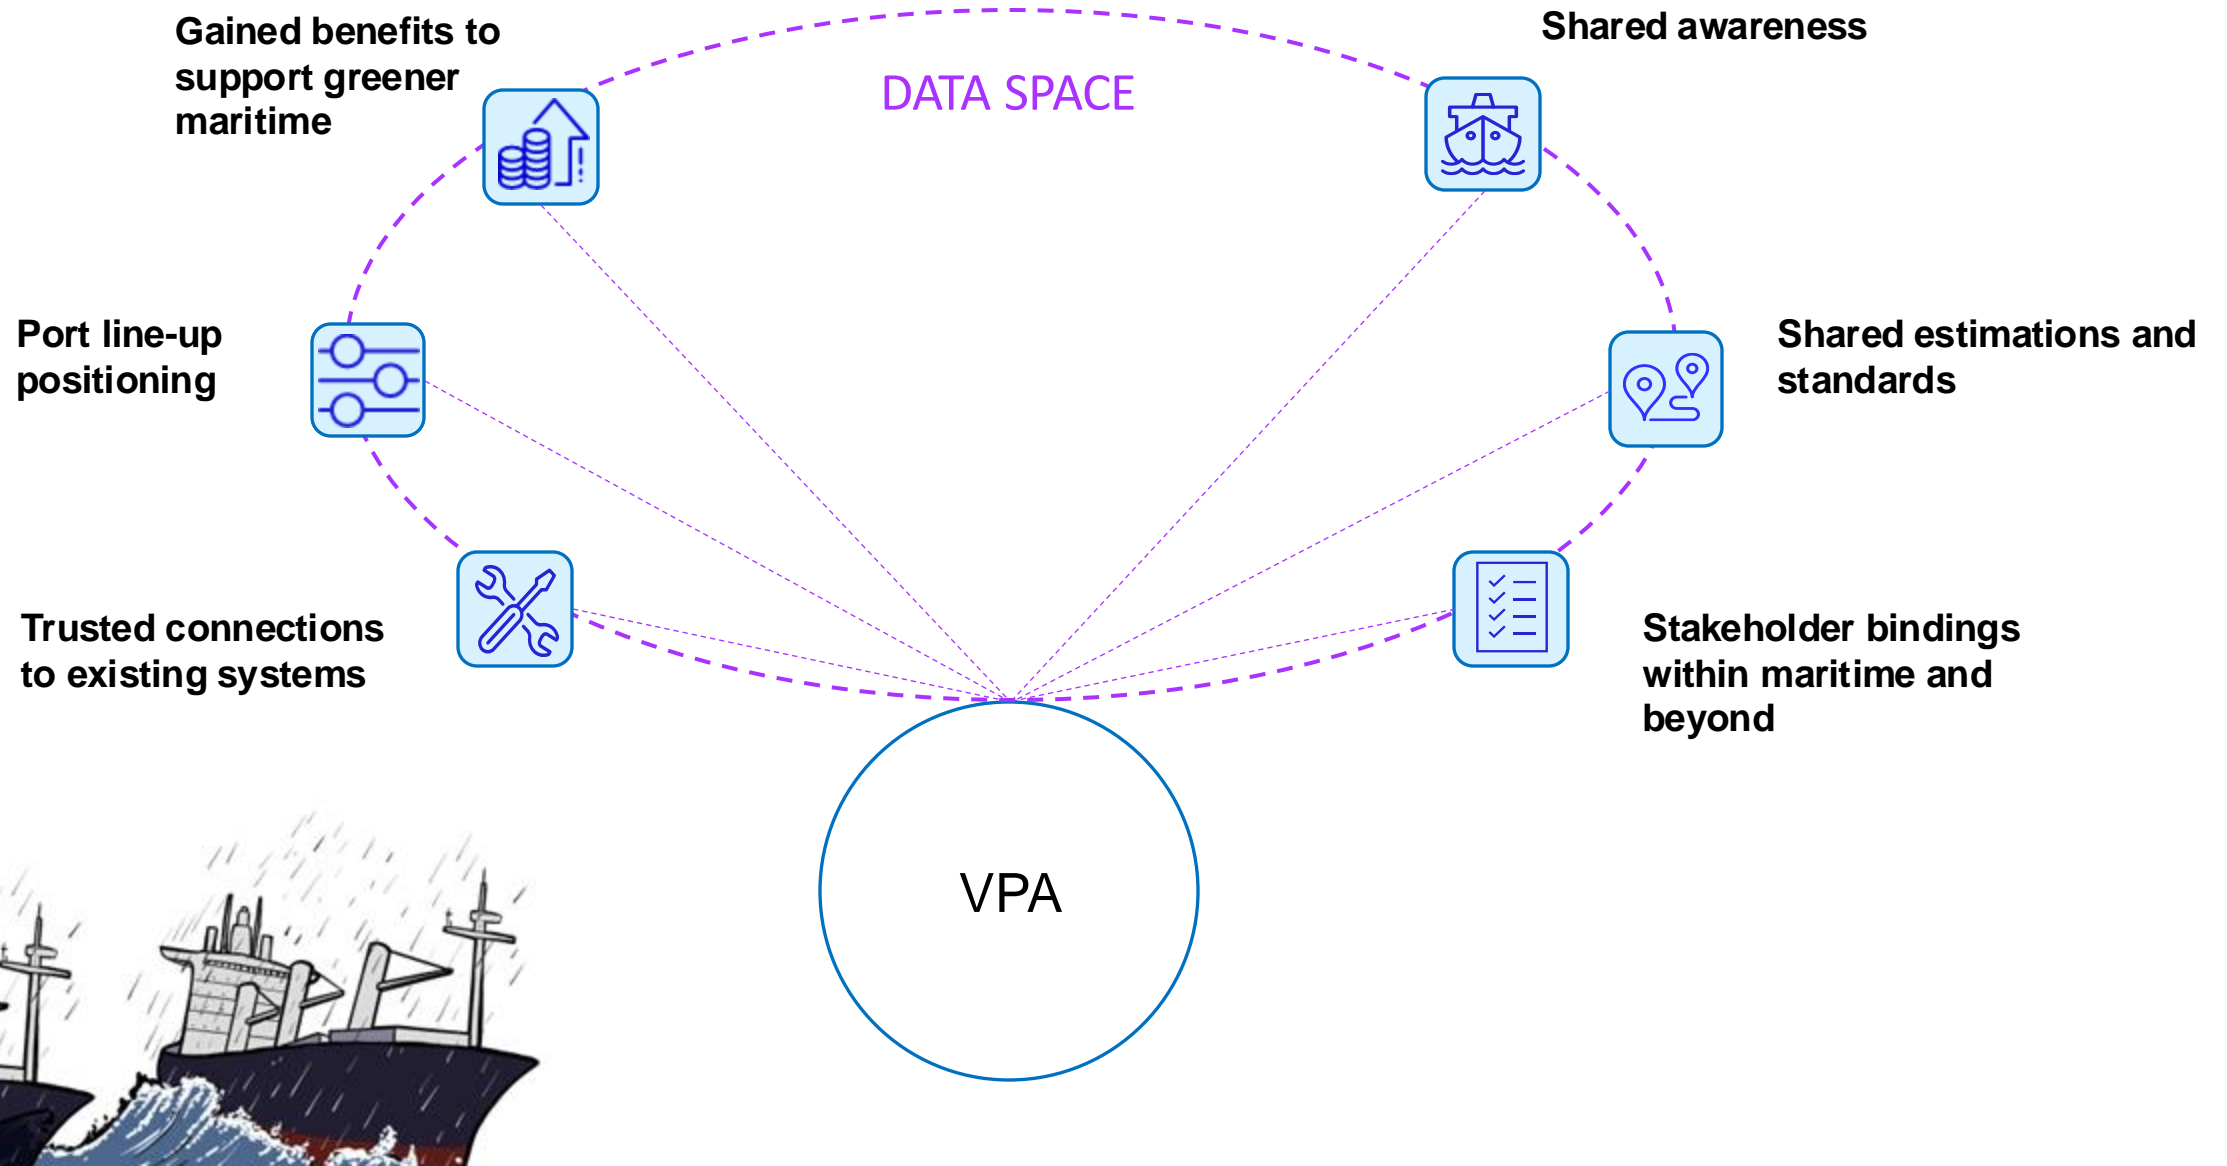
Gained benefits to support greener maritime

DATA SPACE

Shared awareness

Port line-up positioning

Shared estimations and standards

Trusted connections to existing systems

Stakeholder bindings within maritime and beyond

VPA